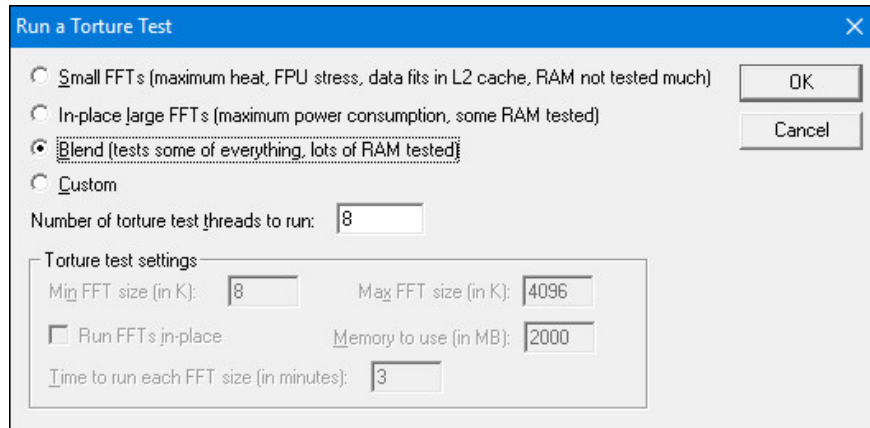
Run a Torture Test

Small FFTs (maximum heat, FPU stress, data fits in L2 cache, RAM not tested much)

In-place large FFTs (maximum power consumption, some RAM tested)

Blend (tests some of everything, lots of RAM tested)

Custom

Number of torture test threads to run: 8

OK

Cancel

Torture test settings

Min FFT size (in K): 8

Max FFT size (in K): 4096

Run FFTs in-place

Memory to use (in MB): 2000

Time to run each FFT size (in minutes): 3